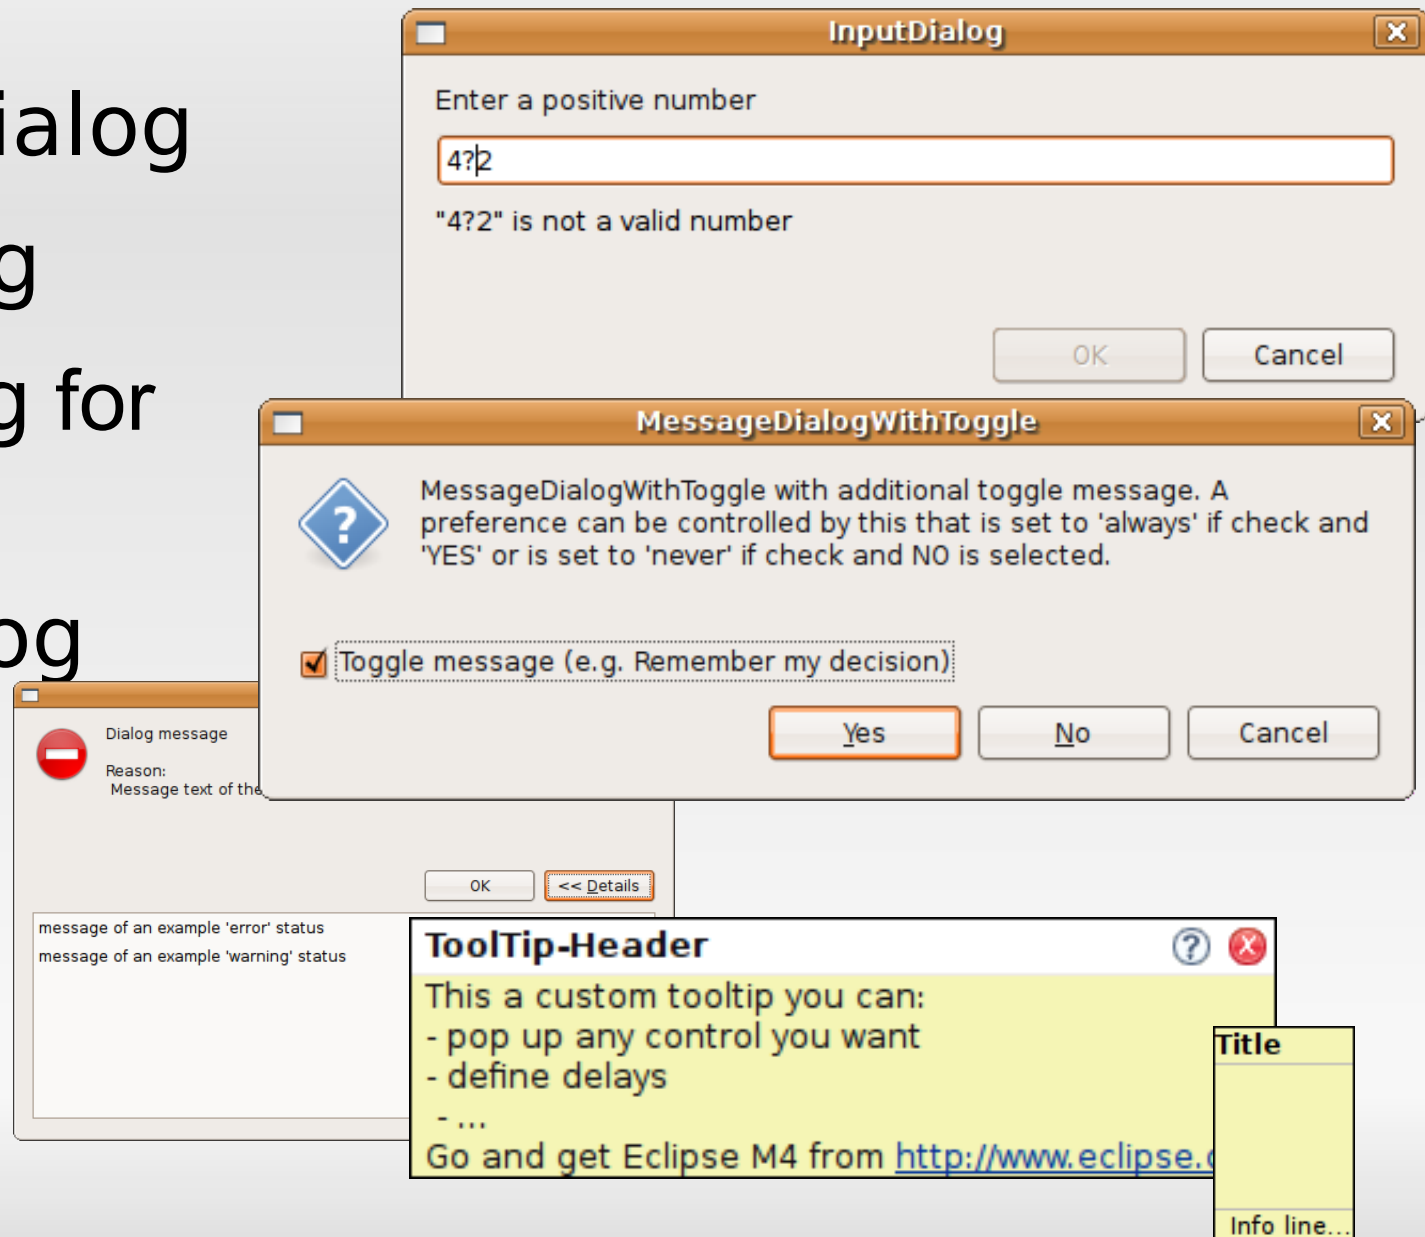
ialog

g

g for

og

InputDialog

Enter a positive number

4?2

"4?2" is not a valid number

OK

Cancel

MessageDialogWithToggle

MessageDialogWithToggle with additional toggle message. A preference can be controlled by this that is set to 'always' if check and 'YES' or is set to 'never' if check and NO is selected.

Toggle message (e.g. Remember my decision)

Yes

No

Cancel

Dialog message

Reason:
Message text of the

OK

<< Details

message of an example 'error' status
message of an example 'warning' status

ToolTip-Header

This a custom tooltip you can:
- pop up any control you want
- define delays
- ...
Go and get Eclipse M4 from http://www.eclipse.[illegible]

Title

Info line...